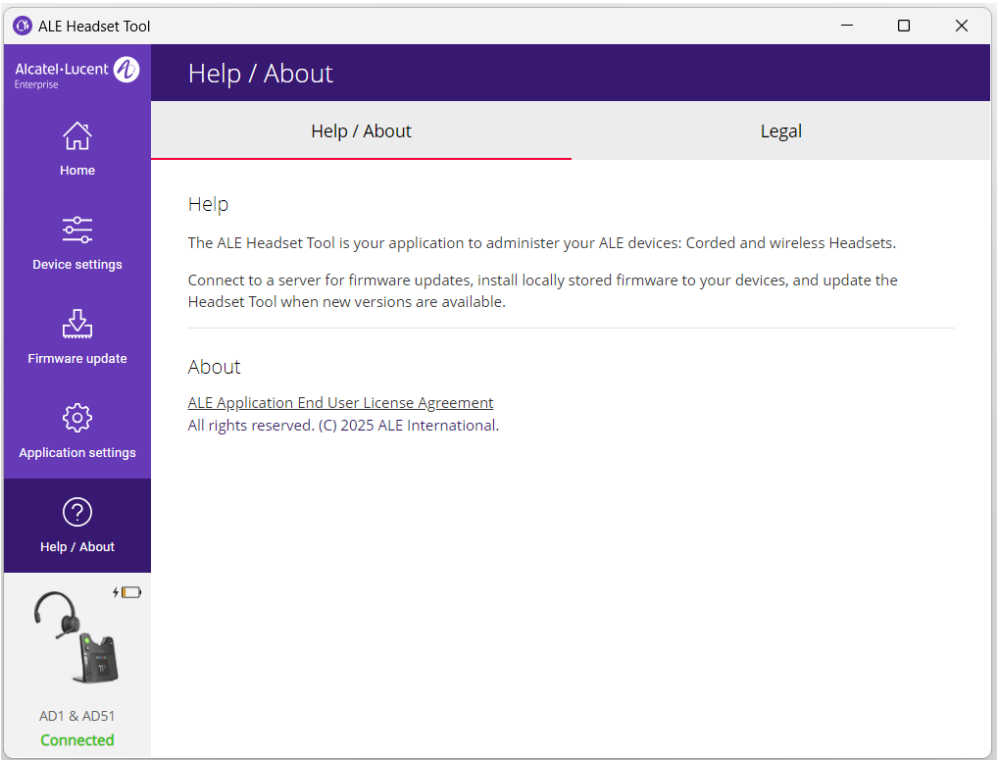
ALE Headset Tool

Alcatel·Lucent Enterprise

Home

Device settings

Firmware update

Application settings

Help / About

AD1 & AD51
Connected

Help / About

Help / About

Legal

Help

The ALE Headset Tool is your application to administer your ALE devices: Corded and wireless Headsets.

Connect to a server for firmware updates, install locally stored firmware to your devices, and update the Headset Tool when new versions are available.

About

ALE Application End User License Agreement
All rights reserved. (C) 2025 ALE International.